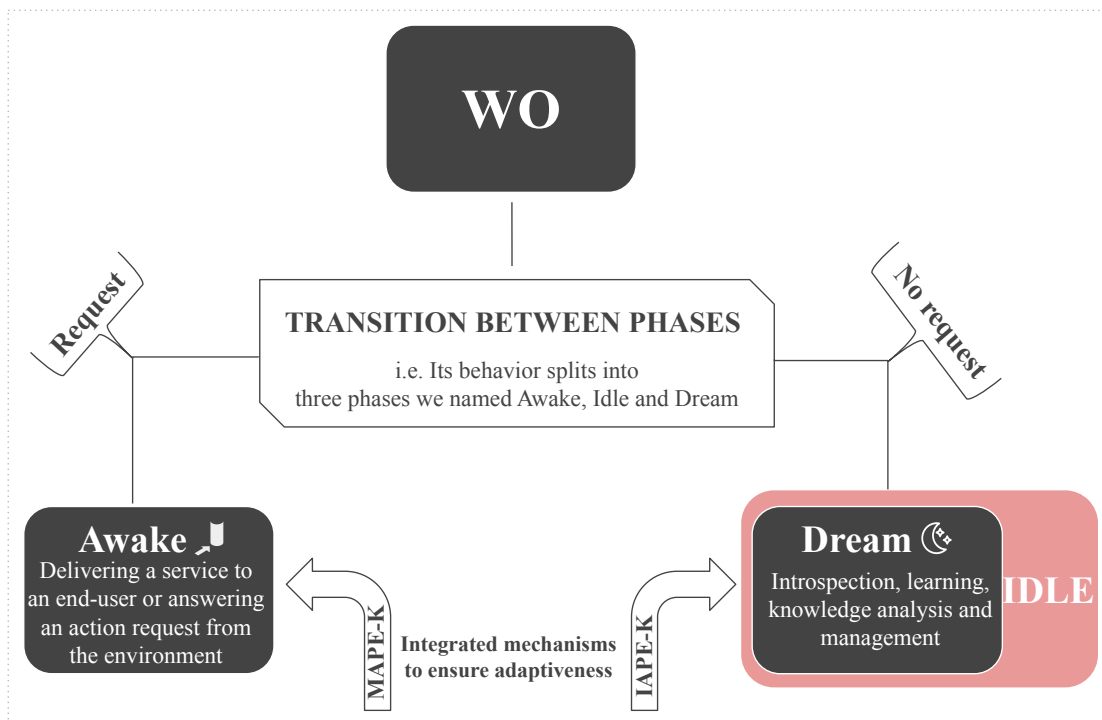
WO

Request

No request

TRANSITION BETWEEN PHASES

i.e. Its behavior splits into three phases we named Awake, Idle and Dream

Awake

Delivering a service to an end-user or answering an action request from the environment

MAPE-K

Integrated mechanisms to ensure adaptiveness

IAPE-K

Dream

Introspection, learning, knowledge analysis and management

IDLE